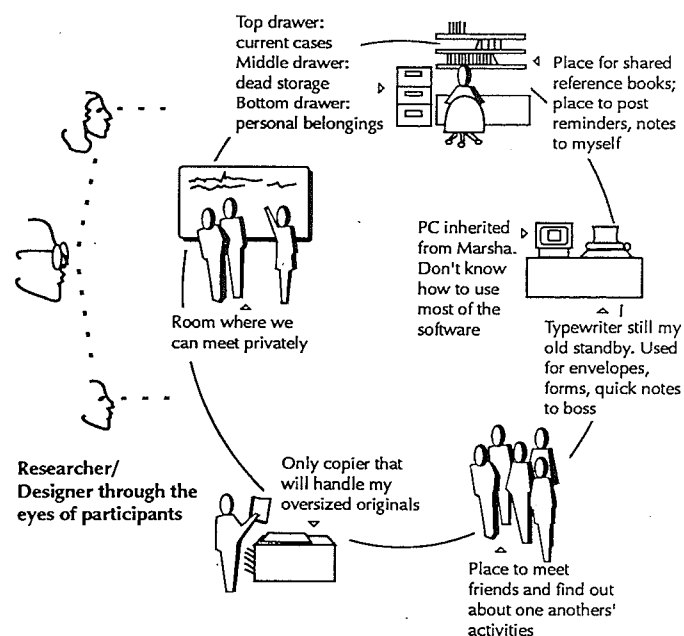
Top drawer: current cases
Middle drawer: dead storage
Bottom drawer: personal belongings

Place for shared reference books; place to post reminders, notes to myself

PC inherited from Marsha. Don't know how to use most of the software

Room where we can meet privately

Typewriter still my old standby. Used for envelopes, forms, quick notes to boss

Researcher/ Designer through the eyes of participants

Only copier that will handle my oversized originals

Place to meet friends and find out about one anothers' activities